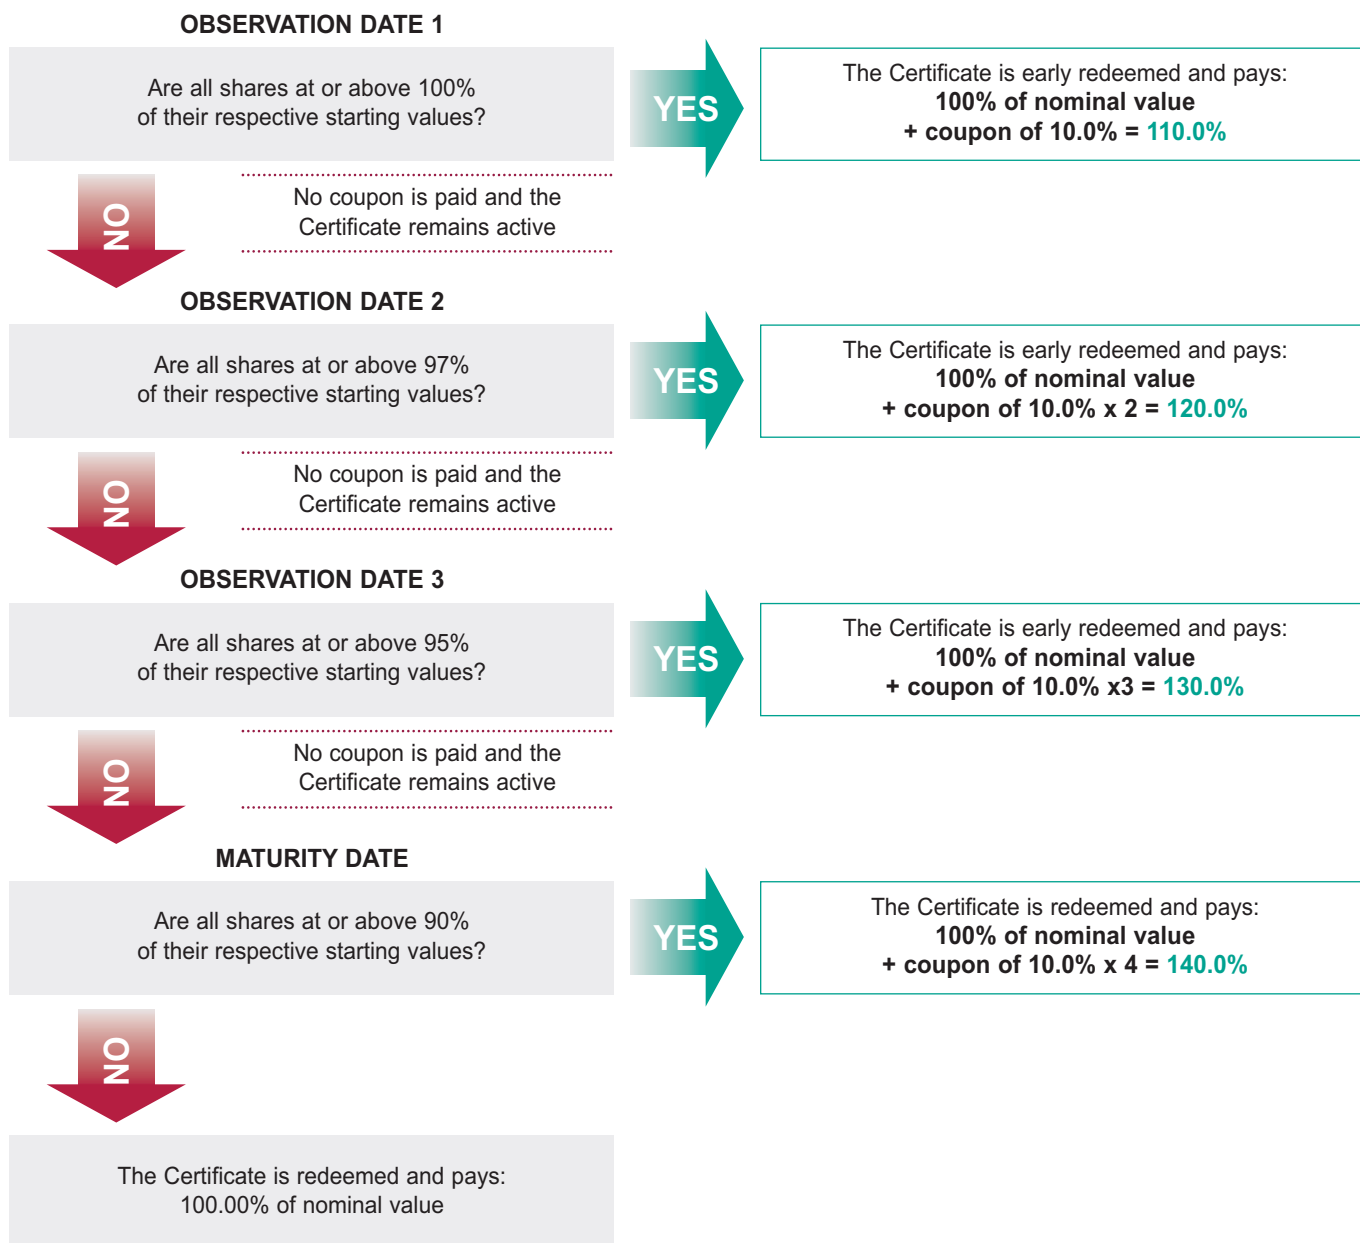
OBSERVATION DATE 1

Are all shares at or above 100% of their respective starting values?

YES

The Certificate is early redeemed and pays:
100% of nominal value
+ coupon of 10.0% = 110.0%

NO

No coupon is paid and the Certificate remains active

OBSERVATION DATE 2

Are all shares at or above 97% of their respective starting values?

YES

The Certificate is early redeemed and pays:
100% of nominal value
+ coupon of 10.0% x 2 = 120.0%

NO

No coupon is paid and the Certificate remains active

OBSERVATION DATE 3

Are all shares at or above 95% of their respective starting values?

YES

The Certificate is early redeemed and pays:
100% of nominal value
+ coupon of 10.0% x3 = 130.0%

NO

No coupon is paid and the Certificate remains active

MATURITY DATE

Are all shares at or above 90% of their respective starting values?

YES

The Certificate is redeemed and pays:
100% of nominal value
+ coupon of 10.0% x 4 = 140.0%

NO

The Certificate is redeemed and pays:
100.00% of nominal value